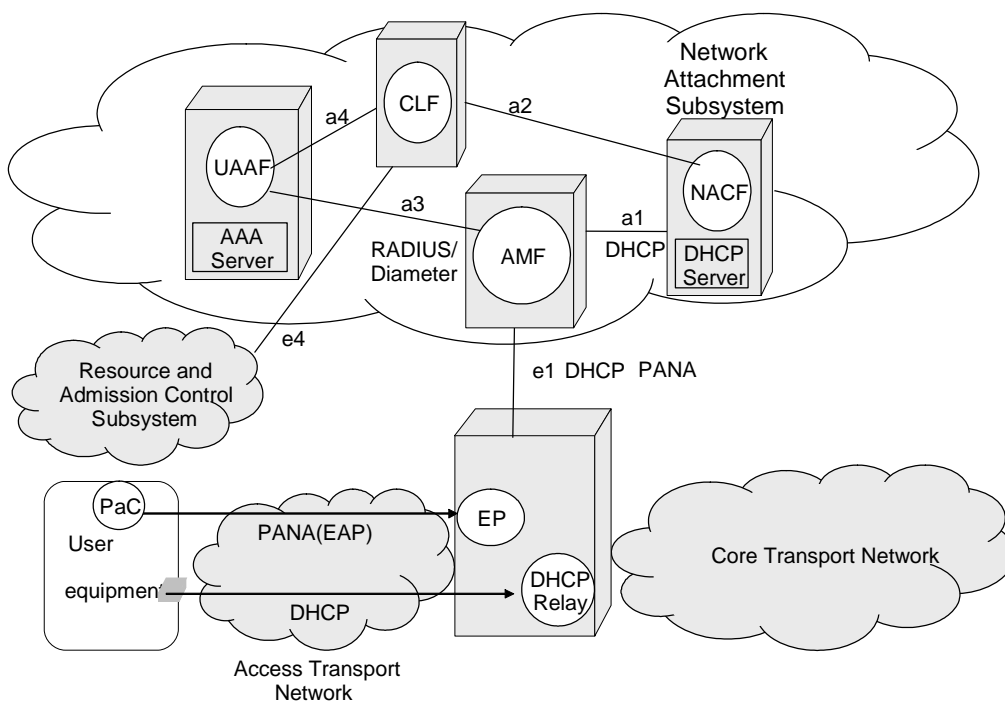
Network Attachment Subsystem

CLF

a4

a2

UAAF

NACF

a3

a1

AAA Server

RADIUS/ Diameter

AMF

DHCP

DHCP Server

e4

Resource and Admission Control Subsystem

e1 DHCP PANA

PaC

EP

User

PANA(EAP)

Core Transport Network

equipment

DHCP Relay

DHCP

Access Transport Network